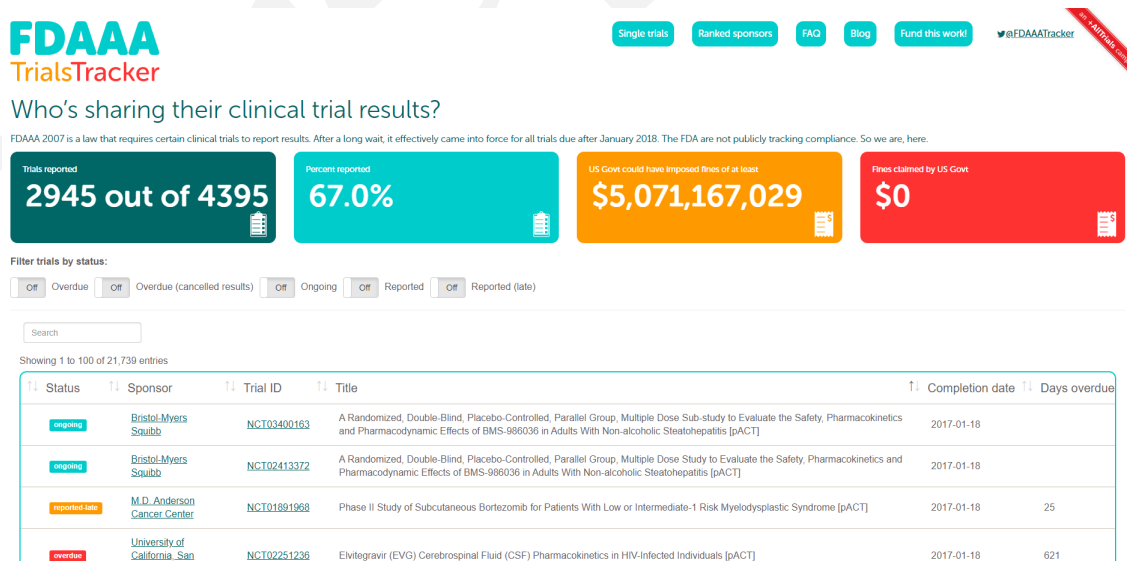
FDAAA
TrialsTracker

Single trials | Ranked sponsors | FAQ | Blog | Fund this work! | @FDAAATracker

an AllTrials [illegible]

Who's sharing their clinical trial results?

FDAAA 2007 is a law that requires certain clinical trials to report results. After a long wait, it effectively came into force for all trials due after January 2018. The FDA are not publicly tracking compliance. So we are, here.

Trials reported
2945 out of 4395

Percent reported
67.0%

US Govt could have imposed fines of at least
$5,071,167,029

Fines claimed by US Govt
$0

Filter trials by status:

Off Overdue Off Overdue (cancelled results) Off Ongoing Off Reported Off Reported (late)

Search

Showing 1 to 100 of 21,739 entries

| Status | Sponsor | Trial ID | Title | Completion date | Days overdue |
|---|---|---|---|---|---|
| ongoing | Bristol-Myers Squibb | NCT03400163 | A Randomized, Double-Blind, Placebo-Controlled, Parallel Group, Multiple Dose Sub-study to Evaluate the Safety, Pharmacokinetics and Pharmacodynamic Effects of BMS-986036 in Adults With Non-alcoholic Steatohepatitis [pACT] | 2017-01-18 | |
| ongoing | Bristol-Myers Squibb | NCT02413372 | A Randomized, Double-Blind, Placebo-Controlled, Parallel Group, Multiple Dose Study to Evaluate the Safety, Pharmacokinetics and Pharmacodynamic Effects of BMS-986036 in Adults With Non-alcoholic Steatohepatitis [pACT] | 2017-01-18 | |
| reported-late | M.D. Anderson Cancer Center | NCT01891968 | Phase II Study of Subcutaneous Bortezomib for Patients With Low or Intermediate-1 Risk Myelodysplastic Syndrome [pACT] | 2017-01-18 | 25 |
| overdue | University of California, San | NCT02251236 | Elvitegravir (EVG) Cerebrospinal Fluid (CSF) Pharmacokinetics in HIV-Infected Individuals [pACT] | 2017-01-18 | 621 |